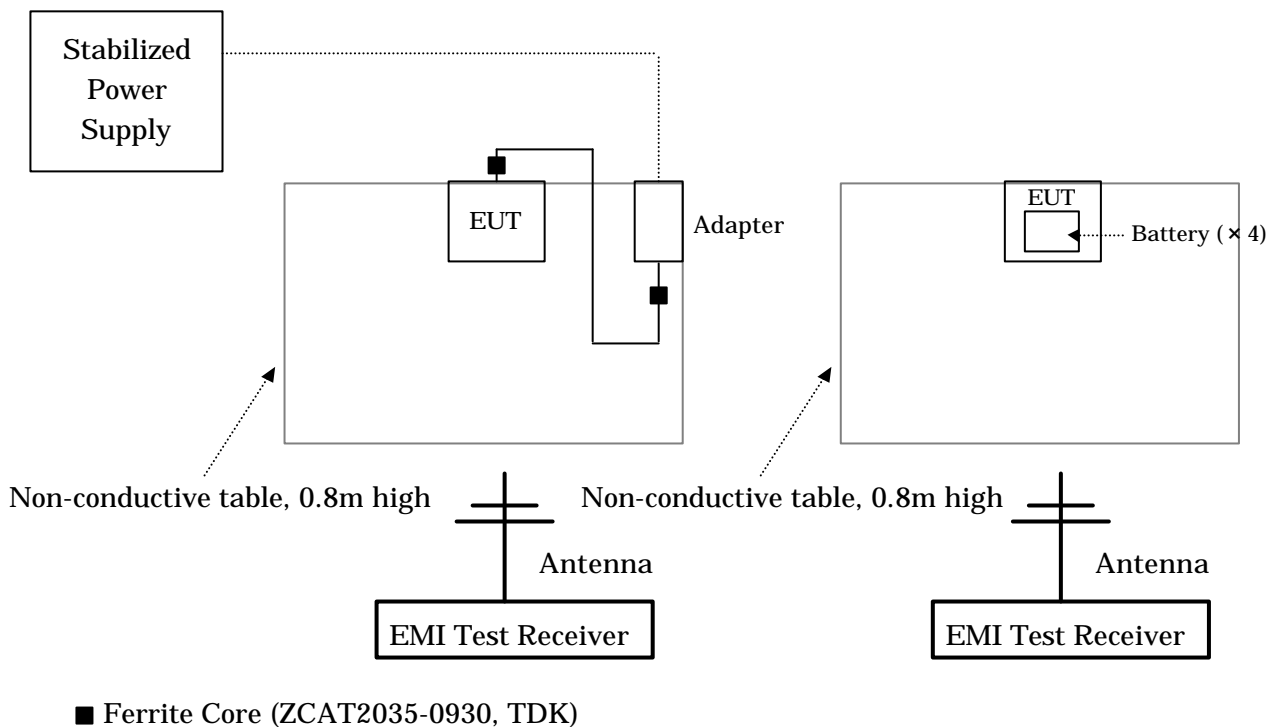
Stabilized Power Supply

EUT

Adapter

EUT

Battery (×4)

Non-conductive table, 0.8m high

Antenna

EMI Test Receiver

Non-conductive table, 0.8m high

Antenna

EMI Test Receiver

■ Ferrite Core (ZCAT2035-0930, TDK)